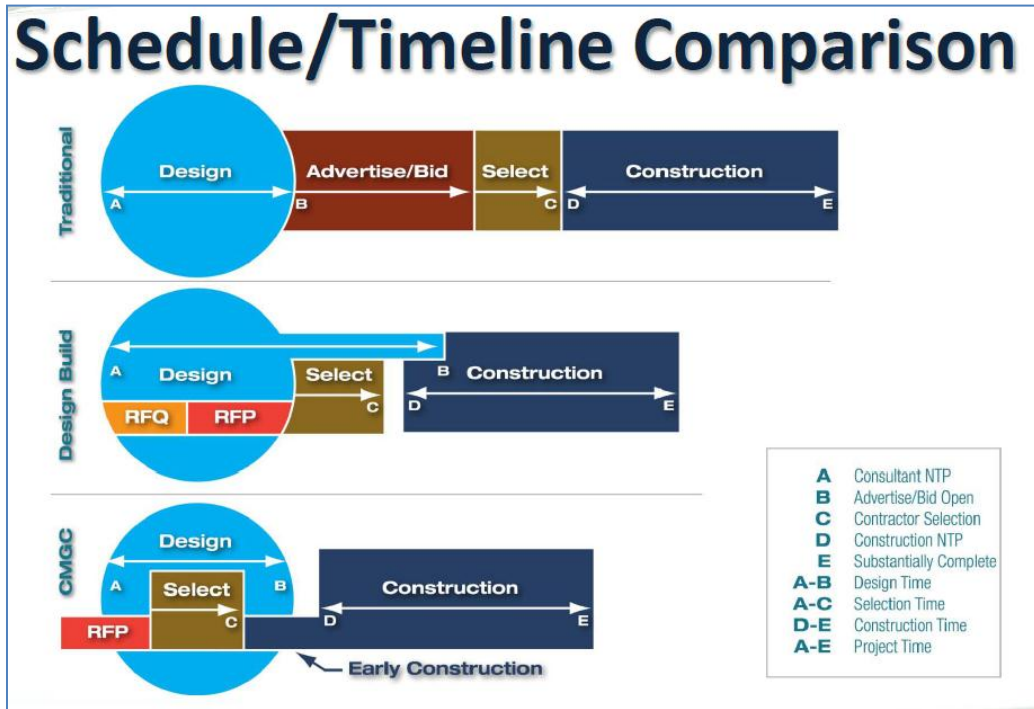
Schedule/Timeline Comparison

Traditional

Design
A
Advertise/Bid
B
Select
C
D
Construction
E

Design Build

A
Design
RFQ
RFP
Select
C
B
Construction
D
E

CMGC

Design
A
Select
B
RFP
C
Construction
D
E
Early Construction

| | |
|---|---|
| A | Consultant NTP |
| B | Advertise/Bid Open |
| C | Contractor Selection |
| D | Construction NTP |
| E | Substantially Complete |
| A-B | Design Time |
| A-C | Selection Time |
| D-E | Construction Time |
| A-E | Project Time |